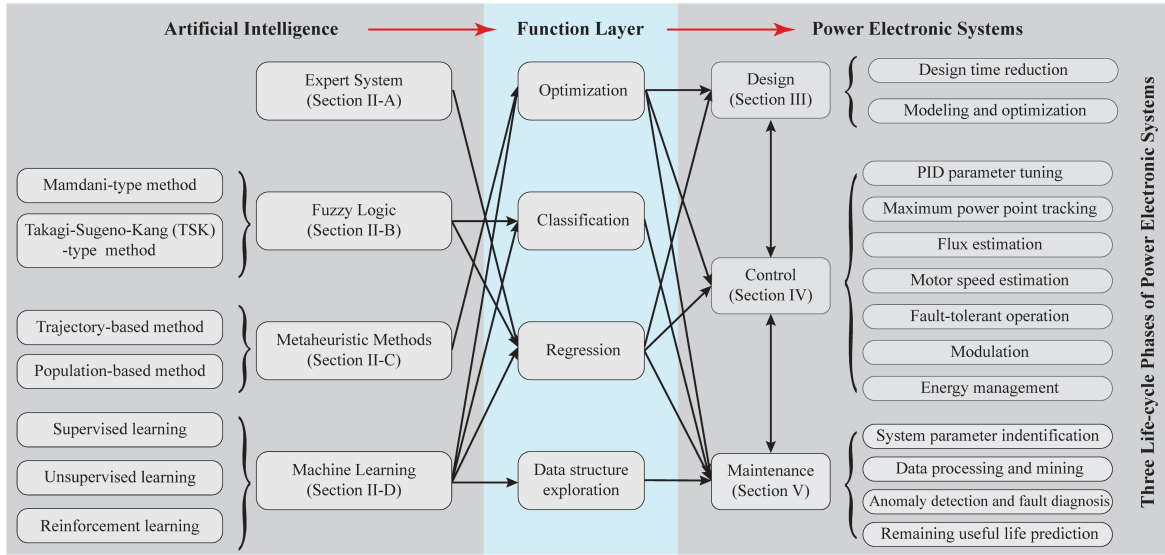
Artificial Intelligence

Function Layer

Power Electronic Systems

Mamdani-type method

Takagi-Sugeno-Kang (TSK) -type method

Trajectory-based method

Population-based method

Supervised learning

Unsupervised learning

Reinforcement learning

Expert System (Section II-A)

Fuzzy Logic (Section II-B)

Metaheuristic Methods (Section II-C)

Machine Learning (Section II-D)

Optimization

Classification

Regression

Data structure exploration

Design (Section III)

Control (Section IV)

Maintenance (Section V)

Design time reduction

Modeling and optimization

PID parameter tuning

Maximum power point tracking

Flux estimation

Motor speed estimation

Fault-tolerant operation

Modulation

Energy management

System parameter indentification

Data processing and mining

Anomaly detection and fault diagnosis

Remaining useful life prediction

Three Life-cycle Phases of Power Electronic Systems